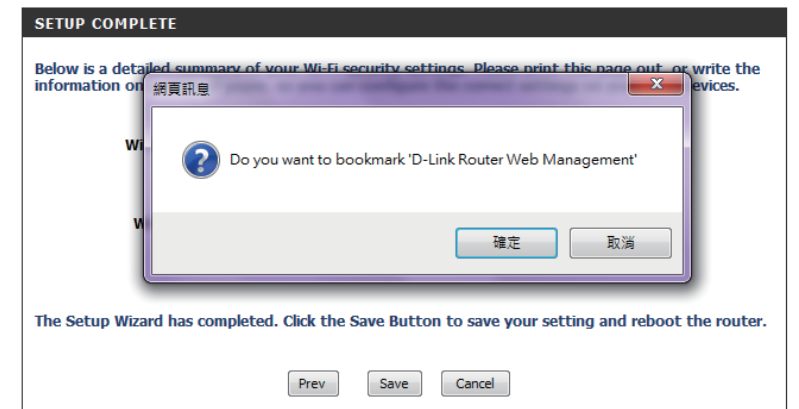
SETUP COMPLETE

Below is a detailed summary of your Wi-Fi security settings. Please print this page out, or write the information on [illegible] evices.

Wi

W

網頁訊息

Do you want to bookmark 'D-Link Router Web Management'

確定 取消

The Setup Wizard has completed. Click the Save Button to save your setting and reboot the router.

Prev Save Cancel